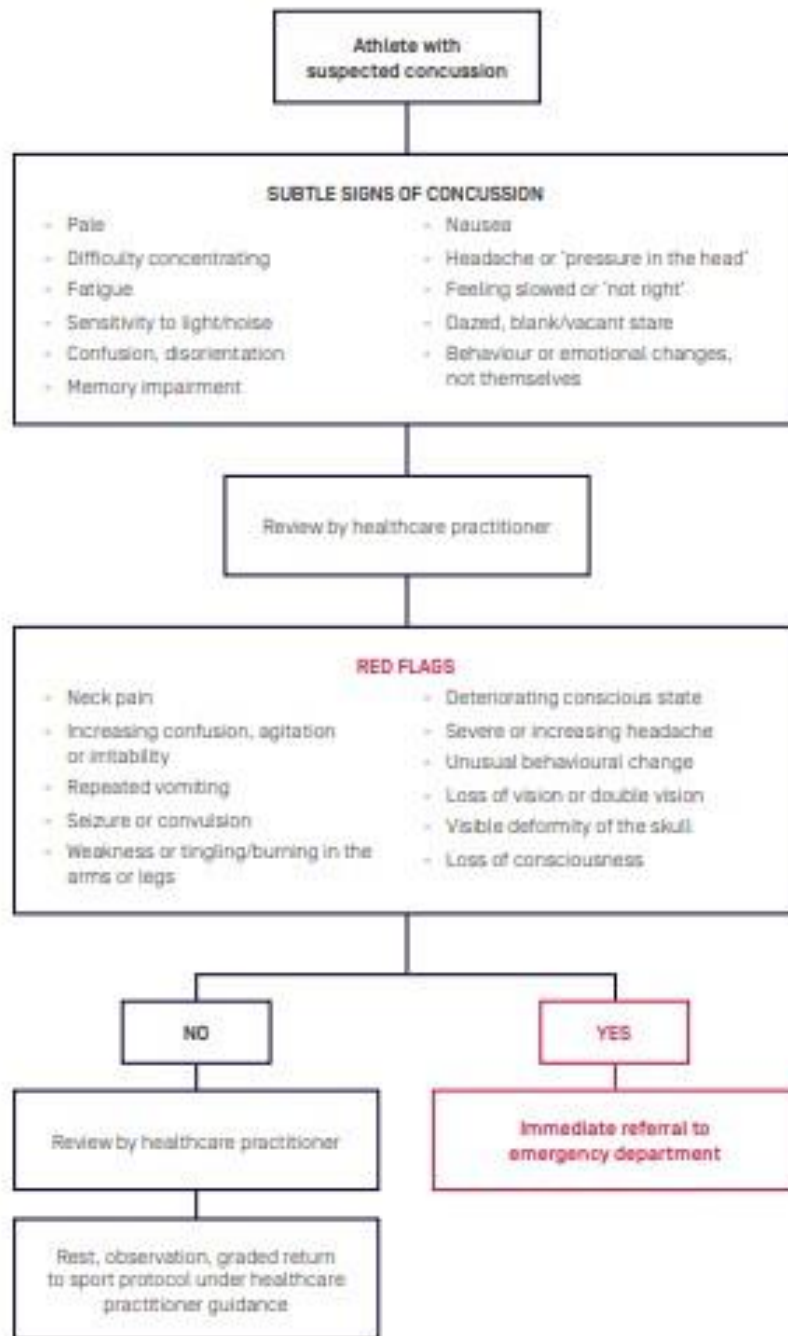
Athlete with suspected concussion

SUBTLE SIGNS OF CONCUSSION

- Pale
- Difficulty concentrating
- Fatigue
- Sensitivity to light/noise
- Confusion, disorientation
- Memory impairment

- Nausea
- Headache or 'pressure in the head'
- Feeling slowed or 'not right'
- Dazed, blank/vacant stare
- Behaviour or emotional changes, not themselves

Review by healthcare practitioner

RED FLAGS

- Neck pain
- Increasing confusion, agitation or irritability
- Repeated vomiting
- Seizure or convulsion
- Weakness or tingling/burning in the arms or legs

- Deteriorating conscious state
- Severe or increasing headache
- Unusual behavioural change
- Loss of vision or double vision
- Visible deformity of the skull
- Loss of consciousness

NO

YES

Review by healthcare practitioner

Immediate referral to emergency department

Rest, observation, graded return to sport protocol under healthcare practitioner guidance